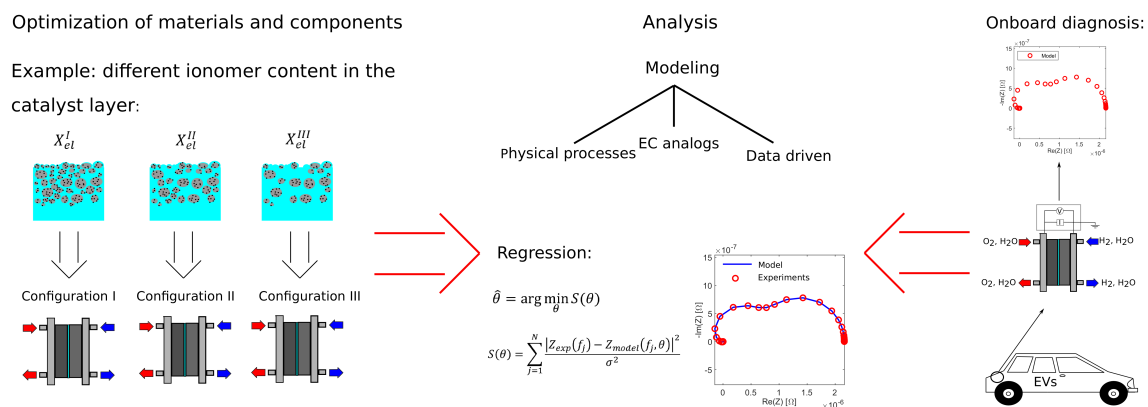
Optimization of materials and components

Example: different ionomer content in the catalyst layer:

$X_{el}^{I}$ $X_{el}^{II}$ $X_{el}^{III}$

Configuration I Configuration II Configuration III

Analysis

Modeling

Physical processes EC analogs Data driven

Regression:

$\hat{\theta} = \arg\min_{\theta} S(\theta)$

$S(\theta) = \sum_{j=1}^{N} \frac{\left| Z_{exp}(f_j) - Z_{model}(f_j, \theta) \right|^2}{\sigma^2}$

$\times 10^{-7}$
15
10
5
0
-5
-Im(Z) [Ω]
0 0.5 1 1.5 2
Re(Z) [Ω] $\times 10^{-6}$
Model
Experiments

Onboard diagnosis:

$\times 10^{-7}$
Model
-Im(Z) [Ω]
Re(Z) [Ω] $\times 10^{-6}$
0 0.5 1 1.5 2

V

$O_2$, $H_2O$ $H_2$, $H_2O$
$O_2$, $H_2O$ $H_2$, $H_2O$

EVs